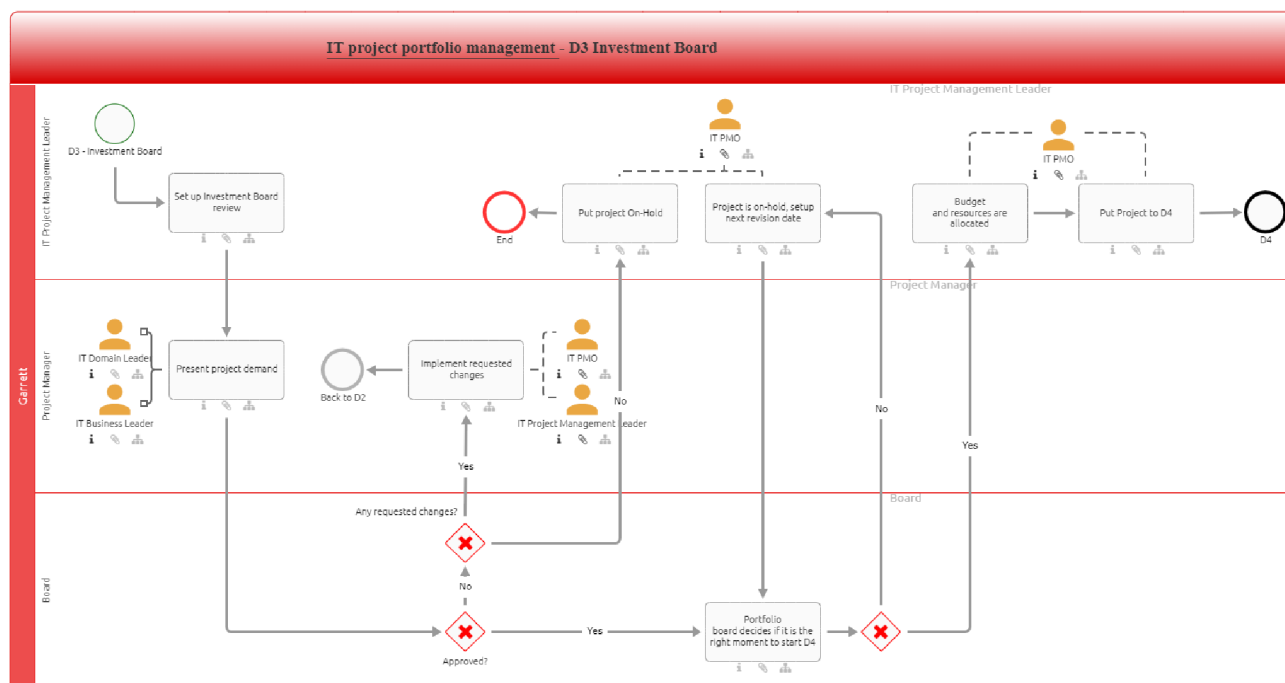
IT project portfolio management - D3 Investment Board

Garrett

IT Project Management Leader

IT Project Management Leader

D3 - Investment Board

Set up Investment Board review

IT PMO

Put project On-Hold

End

Project is on-hold, setup next revision date

IT PMO

Budget and resources are allocated

Put Project to D4

D4

Project Manager

Project Manager

IT Domain Leader

IT Business Leader

Present project demand

Back to D2

Implement requested changes

IT PMO

IT Project Management Leader

No

No

Yes

Yes

Board

Board

Any requested changes?

No

Approved?

Yes

Portfolio board decides if it is the right moment to start D4